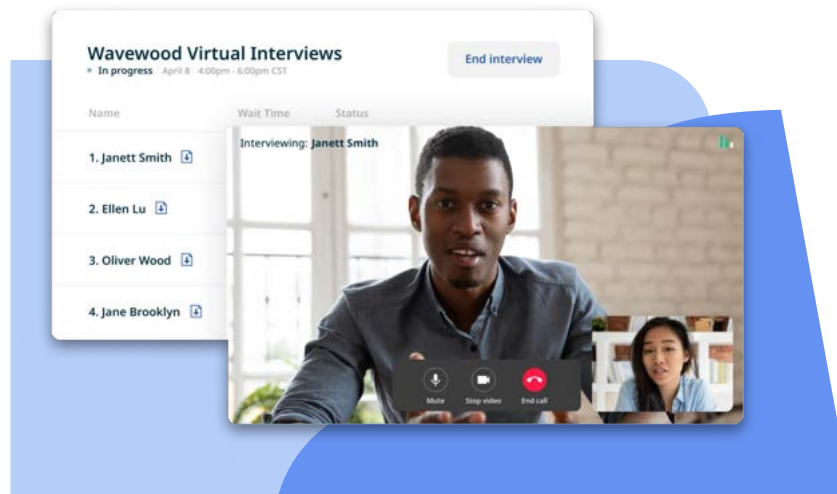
Wavewood Virtual Interviews

In progress April 8 4:00pm - 6:00pm CST

End interview

Name

Wait Time

Status

1. Janett Smith

2. Ellen Lu

3. Oliver Wood

4. Jane Brooklyn

Interviewing: Janett Smith

Mute

Stop video

End call